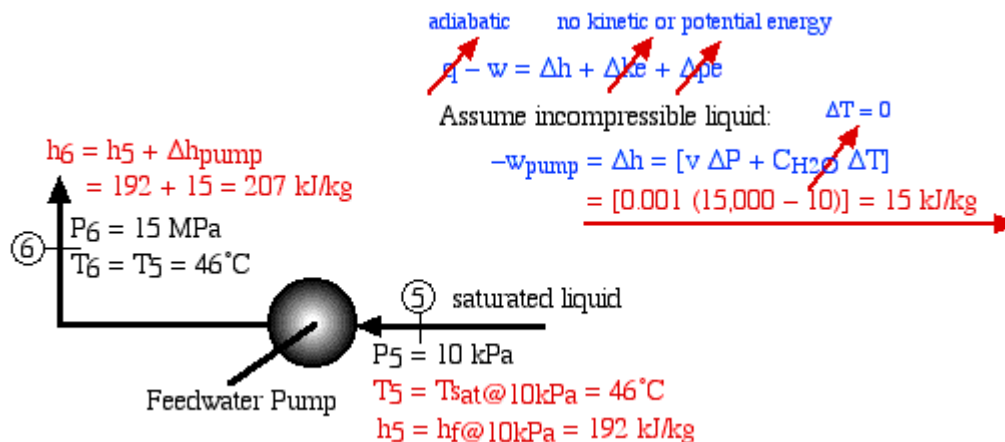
adiabatic no kinetic or potential energy

$q - w = \Delta h + \Delta ke + \Delta pe$

Assume incompressible liquid: $\Delta T = 0$

$-w_{pump} = \Delta h = [v\ \Delta P + C_{H2O}\ \Delta T]$

$= [0.001\ (15{,}000 - 10)] = 15$ kJ/kg

$h_6 = h_5 + \Delta h_{pump}$

$= 192 + 15 = 207$ kJ/kg

6

$P_6 = 15$ MPa

$T_6 = T_5 = 46$˚C

5 saturated liquid

$P_5 = 10$ kPa

$T_5 = T_{sat@10kPa} = 46$˚C

$h_5 = h_{f@10kPa} = 192$ kJ/kg

Feedwater Pump